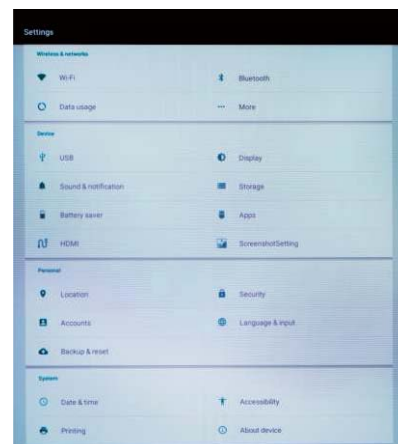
Settings

Wireless & networks

Wi-Fi

Bluetooth

Data usage

More

Device

USB

Display

Sound & notification

Storage

Battery saver

Apps

HDMI

ScreenshotSetting

Personal

Location

Security

Accounts

Language & input

Backup & reset

System

Date & time

Accessibility

Printing

About device